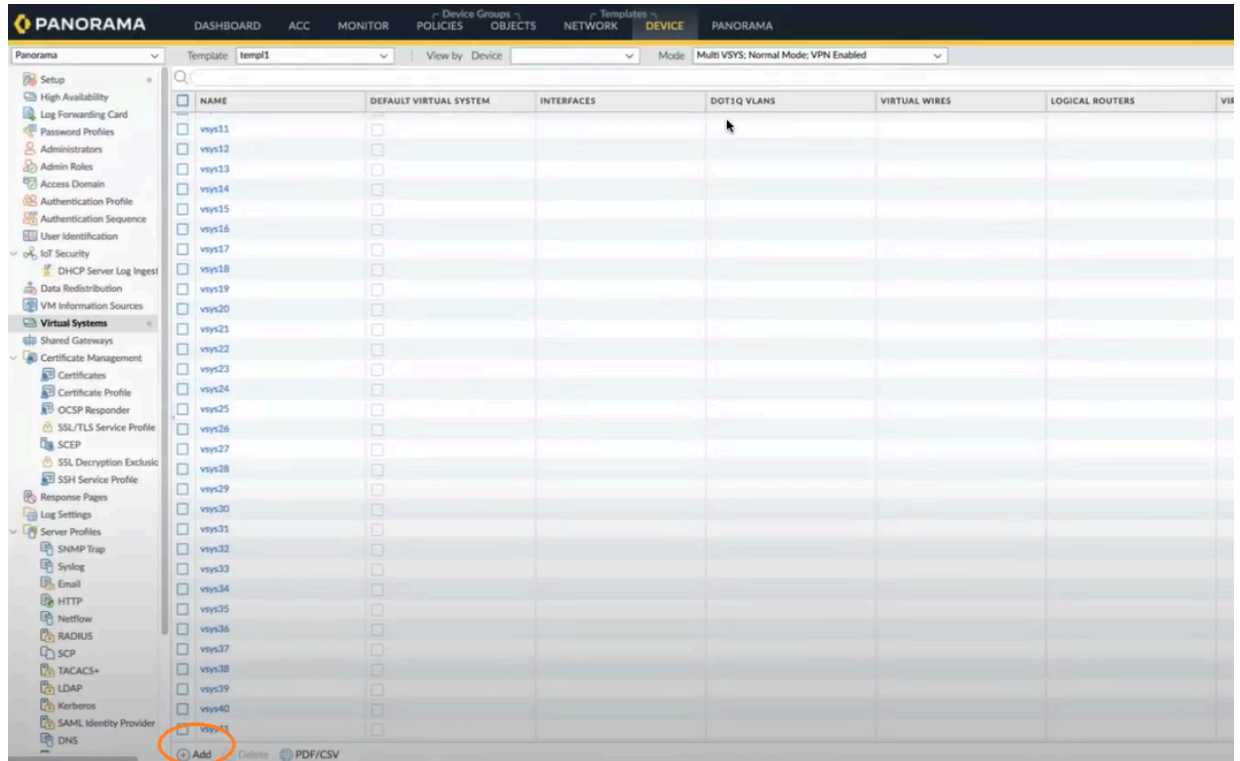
PANORAMA

DASHBOARD ACC MONITOR Device Groups POLICIES OBJECTS Templates NETWORK DEVICE PANORAMA

Panorama

Template templ1

View by Device

Mode Multi VSYS; Normal Mode; VPN Enabled

Setup
High Availability
Log Forwarding Card
Password Profiles
Administrators
Admin Roles
Access Domain
Authentication Profile
Authentication Sequence
User Identification
IoT Security
DHCP Server Log Ingest
Data Redistribution
VM Information Sources
Virtual Systems
Shared Gateways
Certificate Management
Certificates
Certificate Profile
OCSP Responder
SSL/TLS Service Profile
SCEP
SSL Decryption Exclusic
SSH Service Profile
Response Pages
Log Settings
Server Profiles
SNMP Trap
Syslog
Email
HTTP
Netflow
RADIUS
SCP
TACACS+
LDAP
Kerberos
SAML Identity Provider
DNS

| NAME | DEFAULT VIRTUAL SYSTEM | INTERFACES | DOT1Q VLANS | VIRTUAL WIRES | LOGICAL ROUTERS | VIR |
|---|---|---|---|---|---|---|
| vsys11 | | | | | | |
| vsys12 | | | | | | |
| vsys13 | | | | | | |
| vsys14 | | | | | | |
| vsys15 | | | | | | |
| vsys16 | | | | | | |
| vsys17 | | | | | | |
| vsys18 | | | | | | |
| vsys19 | | | | | | |
| vsys20 | | | | | | |
| vsys21 | | | | | | |
| vsys22 | | | | | | |
| vsys23 | | | | | | |
| vsys24 | | | | | | |
| vsys25 | | | | | | |
| vsys26 | | | | | | |
| vsys27 | | | | | | |
| vsys28 | | | | | | |
| vsys29 | | | | | | |
| vsys30 | | | | | | |
| vsys31 | | | | | | |
| vsys32 | | | | | | |
| vsys33 | | | | | | |
| vsys34 | | | | | | |
| vsys35 | | | | | | |
| vsys36 | | | | | | |
| vsys37 | | | | | | |
| vsys38 | | | | | | |
| vsys39 | | | | | | |
| vsys40 | | | | | | |
| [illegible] | | | | | | |

Add Delete PDF/CSV